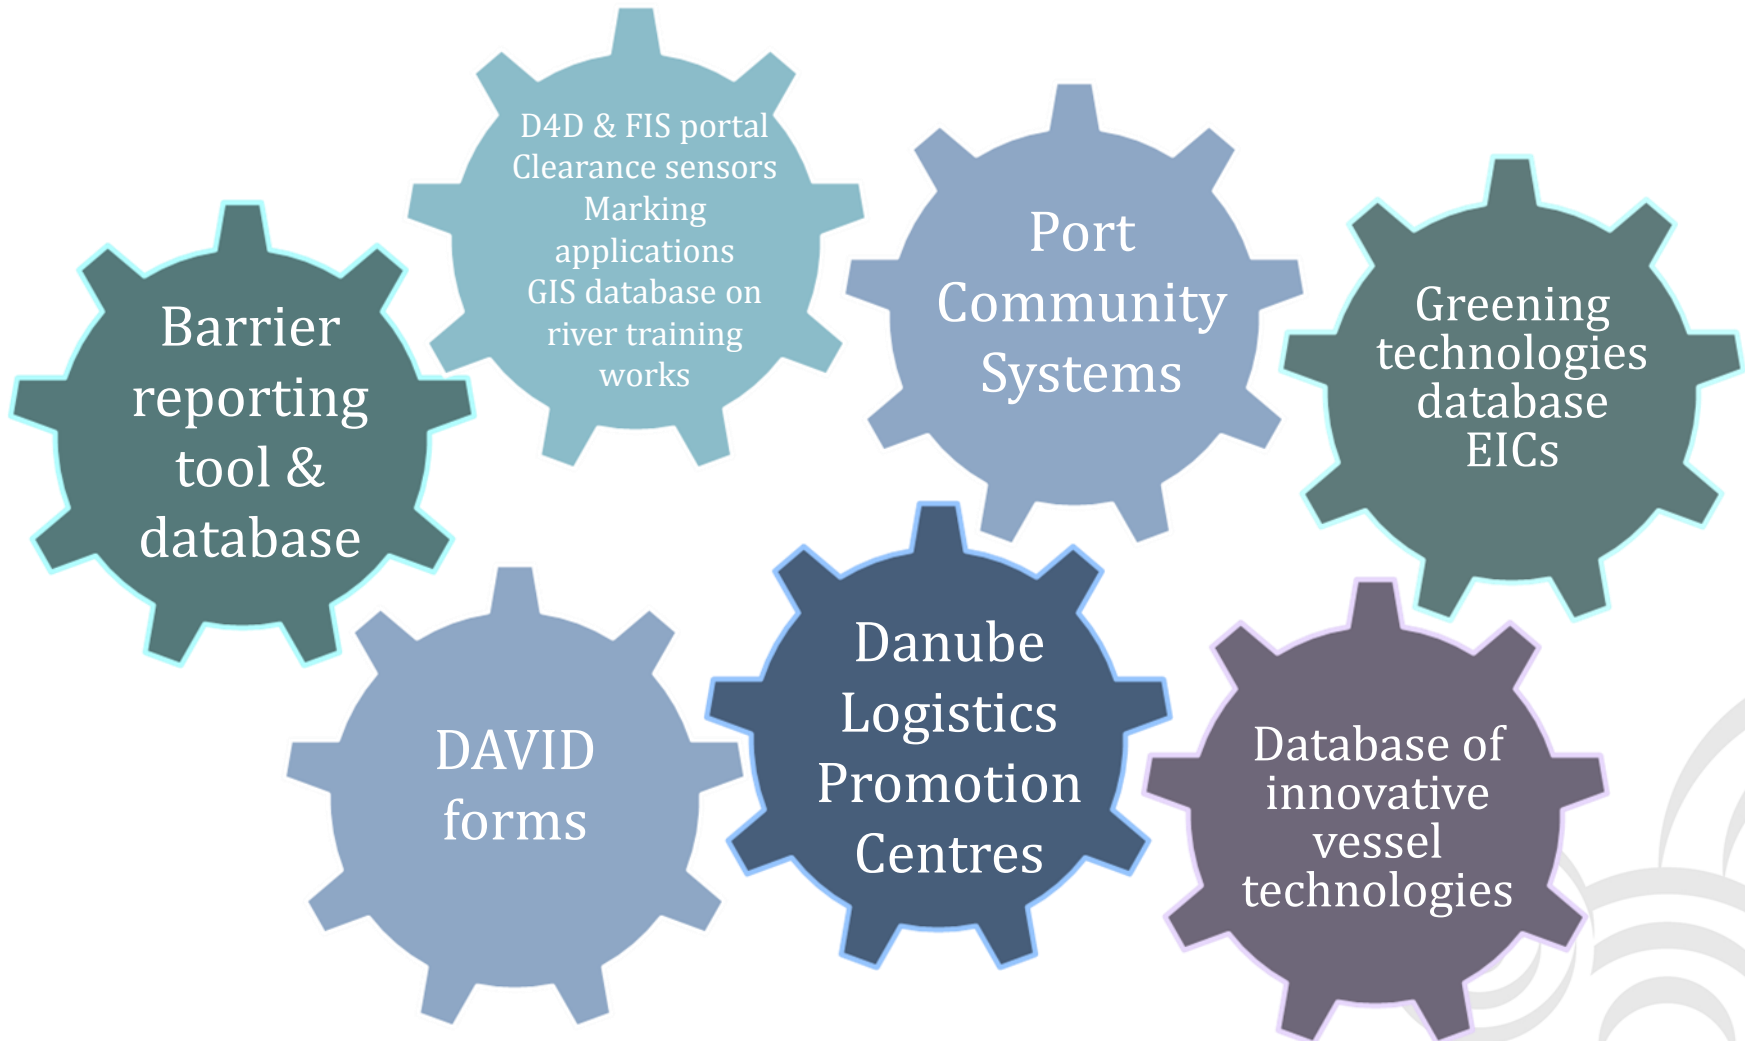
Barrier reporting tool & database

D4D & FIS portal
Clearance sensors
Marking applications
GIS database on river training works

Port Community Systems

Greening technologies database EICs

DAVID forms

Danube Logistics Promotion Centres

Database of innovative vessel technologies